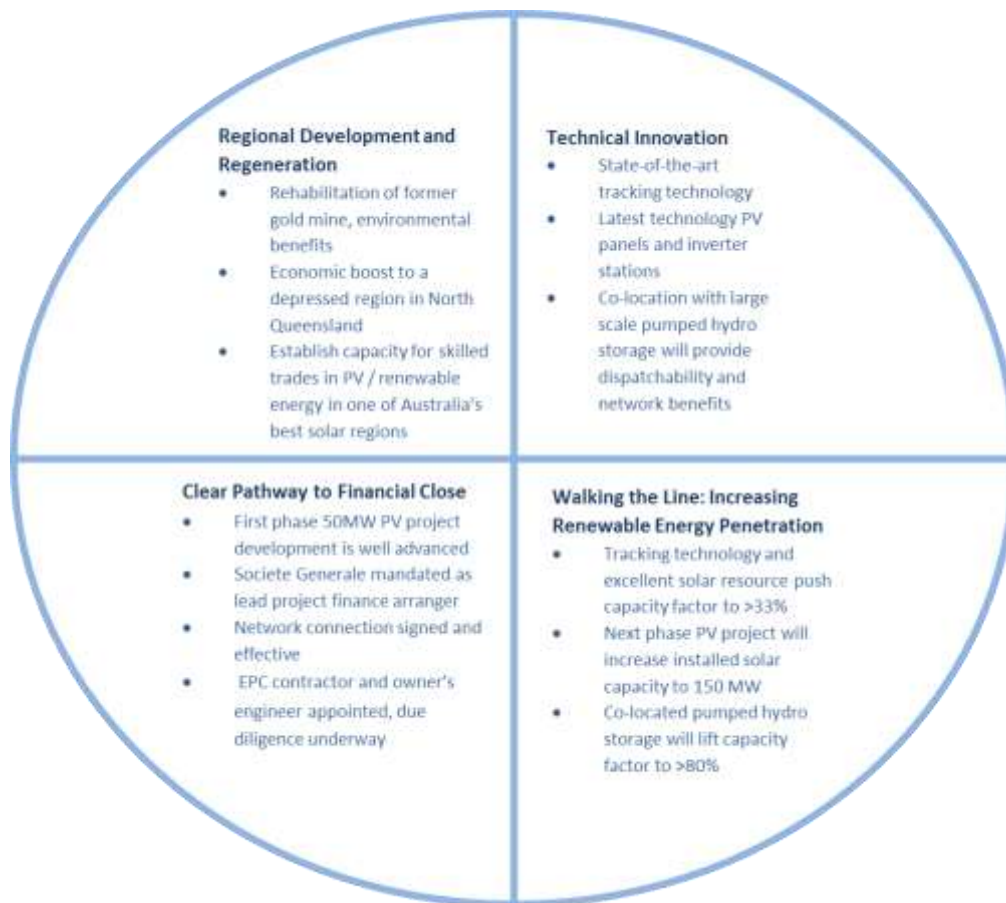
**Regional Development and Regeneration**

- Rehabilitation of former gold mine, environmental benefits
- Economic boost to a depressed region in North Queensland
- Establish capacity for skilled trades in PV / renewable energy in one of Australia's best solar regions

**Technical Innovation**

- State-of-the-art tracking technology
- Latest technology PV panels and inverter stations
- Co-location with large scale pumped hydro storage will provide dispatchability and network benefits

**Clear Pathway to Financial Close**

- First phase 50MW PV project development is well advanced
- Societe Generale mandated as lead project finance arranger
- Network connection signed and effective
- EPC contractor and owner's engineer appointed, due diligence underway

**Walking the Line: Increasing Renewable Energy Penetration**

- Tracking technology and excellent solar resource push capacity factor to >33%
- Next phase PV project will increase installed solar capacity to 150 MW
- Co-located pumped hydro storage will lift capacity factor to >80%